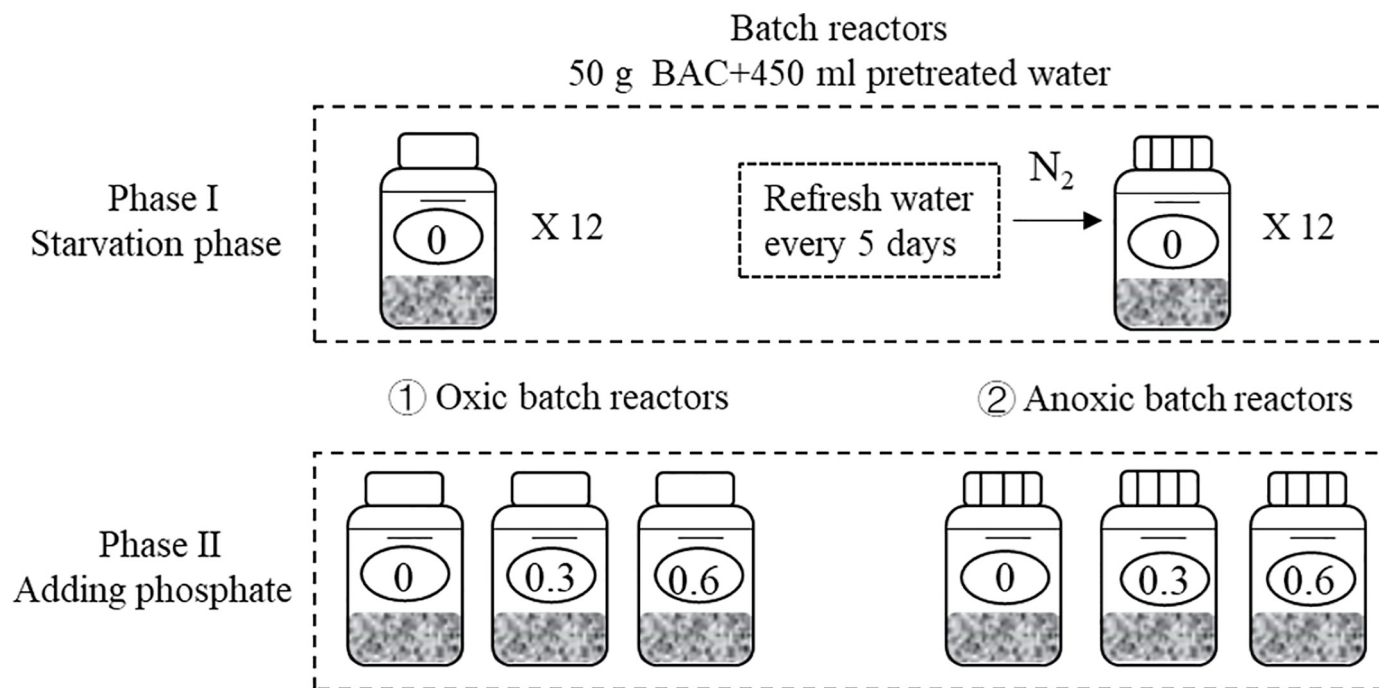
Batch reactors
50 g BAC+450 ml pretreated water

Phase I
Starvation phase

0

X 12

Refresh water every 5 days

$N_2$

0

X 12

① Oxic batch reactors

② Anoxic batch reactors

Phase II
Adding phosphate

0

0.3

0.6

0

0.3

0.6